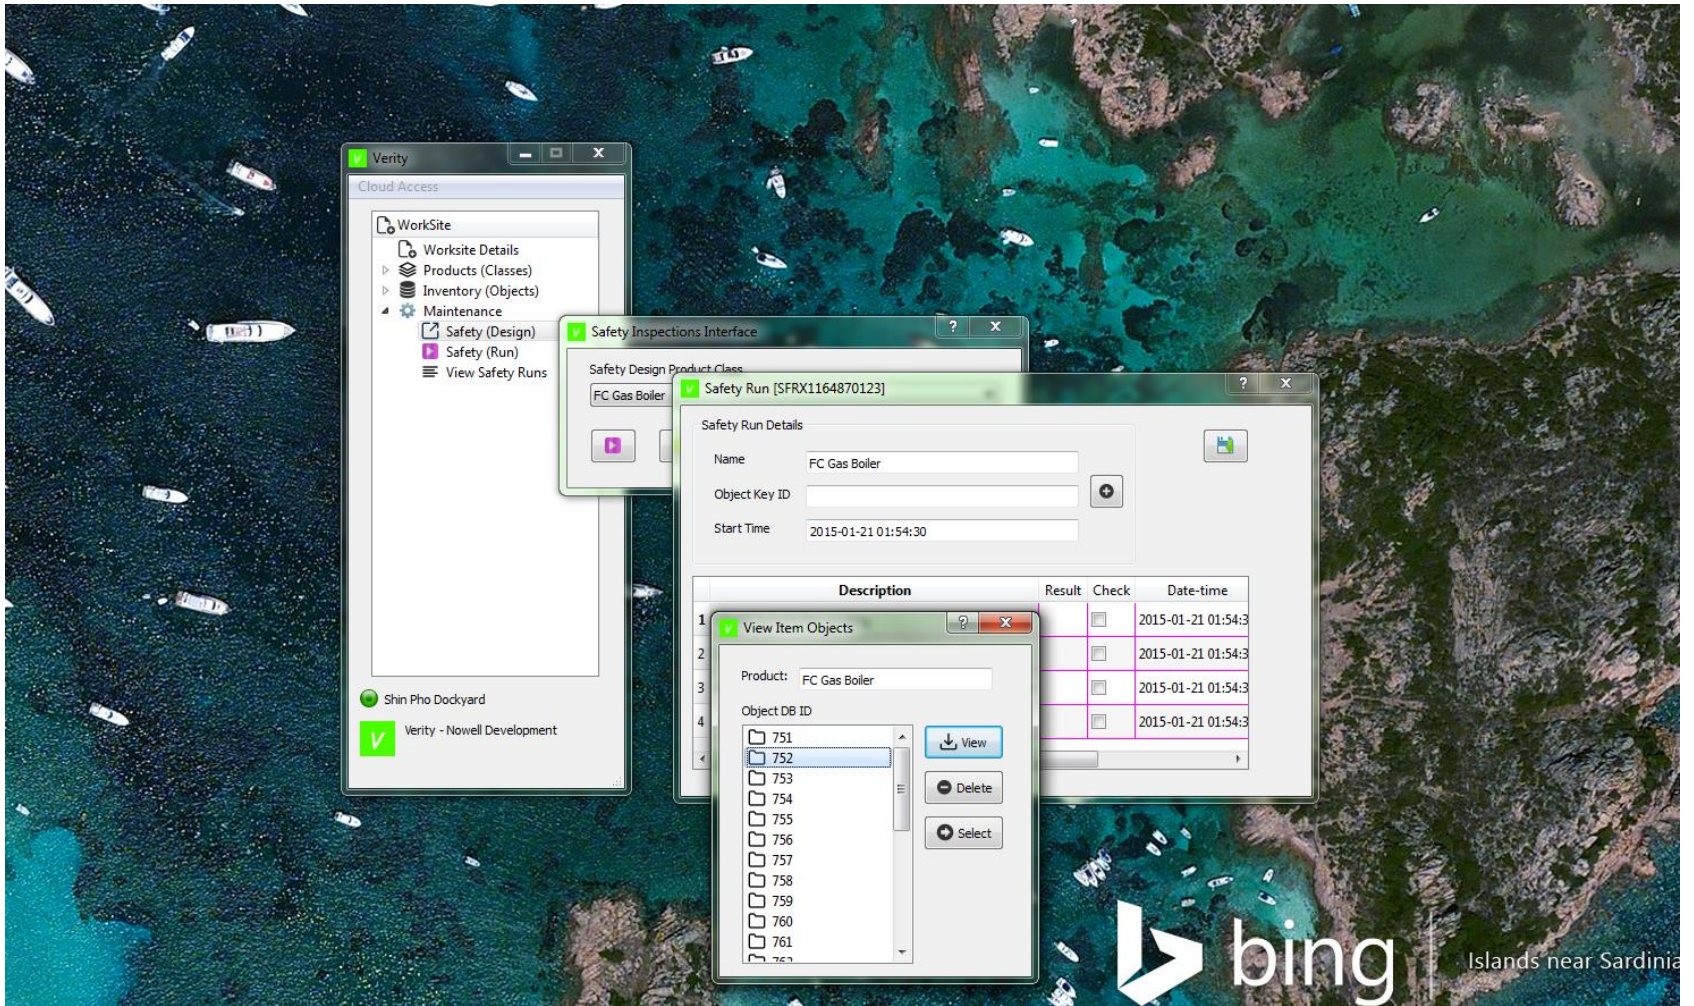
Verity

Cloud Access

WorkSite
Worksite Details
Products (Classes)
Inventory (Objects)
Maintenance
Safety (Design)
Safety (Run)
View Safety Runs

Shin Pho Dockyard

Verity - Nowell Development

Safety Inspections Interface ? X

Safety Design Product Class

FC Gas Boiler

Safety Run [SFRX1164870123] ? X

Safety Run Details

Name FC Gas Boiler

Object Key ID

Start Time 2015-01-21 01:54:30

| | Description | Result | Check | Date-time |
|---|---|---|---|---|
| 1 | | | | 2015-01-21 01:54:3 |
| 2 | | | | 2015-01-21 01:54:3 |
| 3 | | | | 2015-01-21 01:54:3 |
| 4 | | | | 2015-01-21 01:54:3 |

View Item Objects ? X

Product: FC Gas Boiler

Object DB ID

751
752
753
754
755
756
757
758
759
760
761
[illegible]

View

Delete

Select

bing

Islands near Sardinia